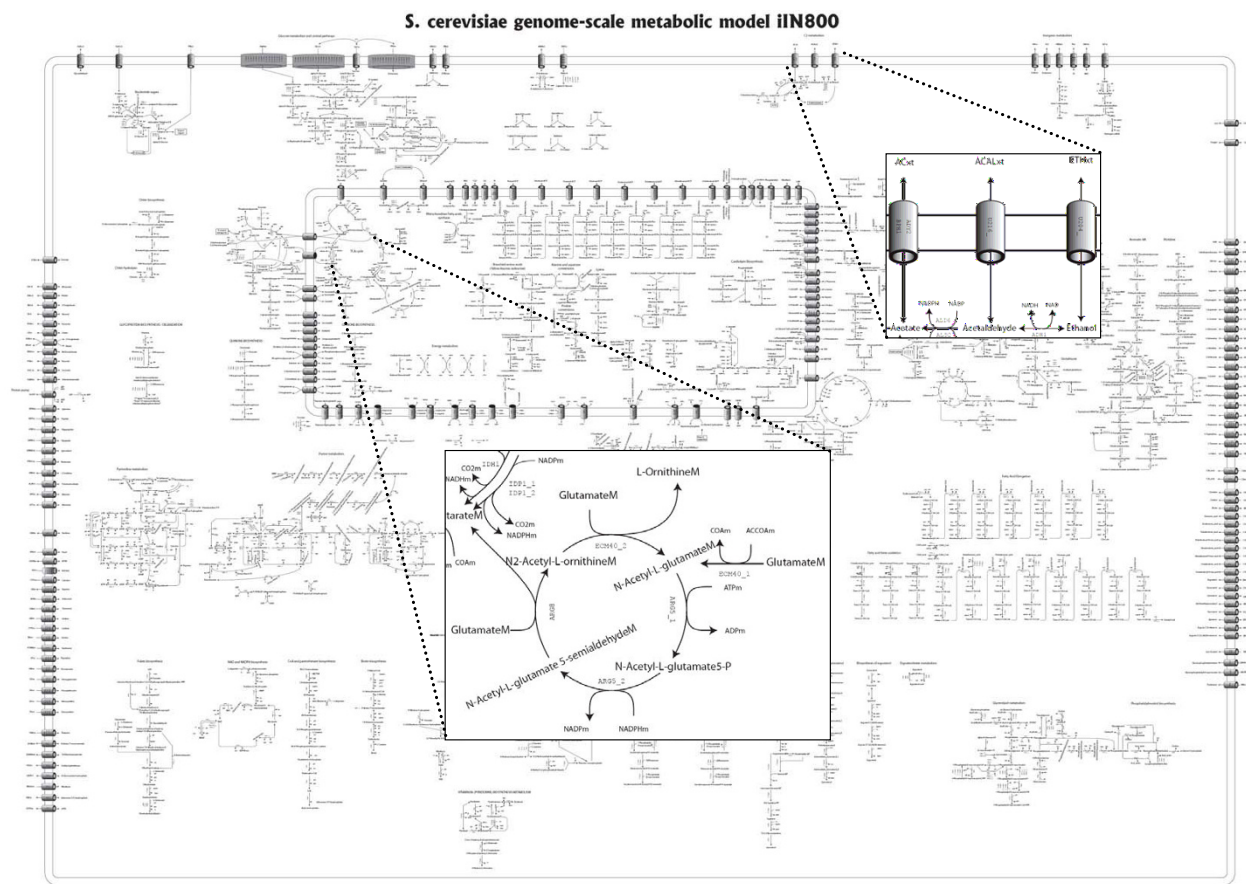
S. cerevisiae genome-scale metabolic model iIN800

ACxt
ACALxt
ETHxt
NADPH
NADP
NADH
NAD
Acetate
Acetaldehyde
Ethanol

IDH1
NADPm
CO2m
NADHm
IDP1_1
IDP1_2
CO2m
NADPHm
tarateM
L-OrnithineM
GlutamateM
ECM40_2
COAm
ACCOAm
N2-Acetyl-L-ornithineM
N-Acetyl-L-glutamateM
ECM40_1
GlutamateM
COAm
ATPm
ARG8
ARG5_1
ADPm
GlutamateM
N-Acetyl-L-glutamate 5-semialdehydeM
N-Acetyl-L-glutamate5-P
ARG5_2
NADPm
NADPHm